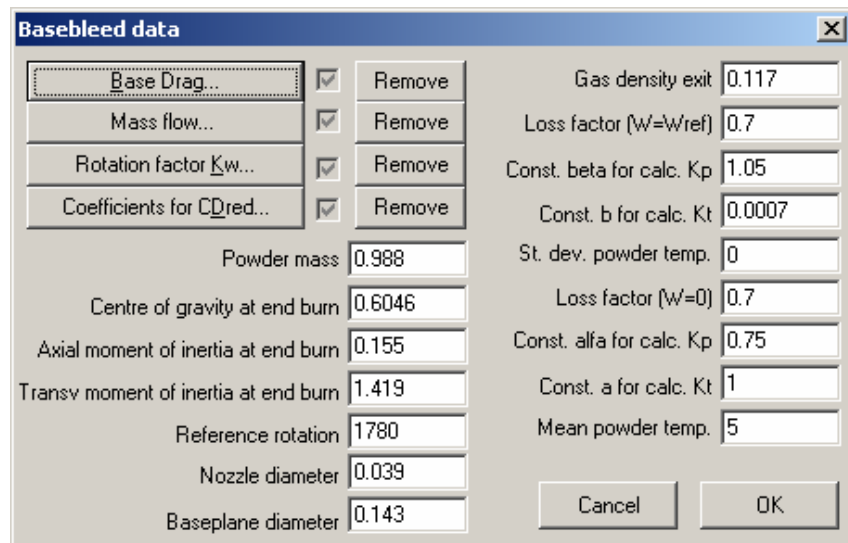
Basebleed data

Base Drag... Remove
Mass flow... Remove
Rotation factor Kw... Remove
Coefficients for CDred... Remove

Powder mass 0.988
Centre of gravity at end burn 0.6046
Axial moment of inertia at end burn 0.155
Transv moment of inertia at end burn 1.419
Reference rotation 1780
Nozzle diameter 0.039
Baseplane diameter 0.143

Gas density exit 0.117
Loss factor (W=Wref) 0.7
Const. beta for calc. Kp 1.05
Const. b for calc. Kt 0.0007
St. dev. powder temp. 0
Loss factor (W=0) 0.7
Const. alfa for calc. Kp 0.75
Const. a for calc. Kt 1
Mean powder temp. 5

Cancel
OK